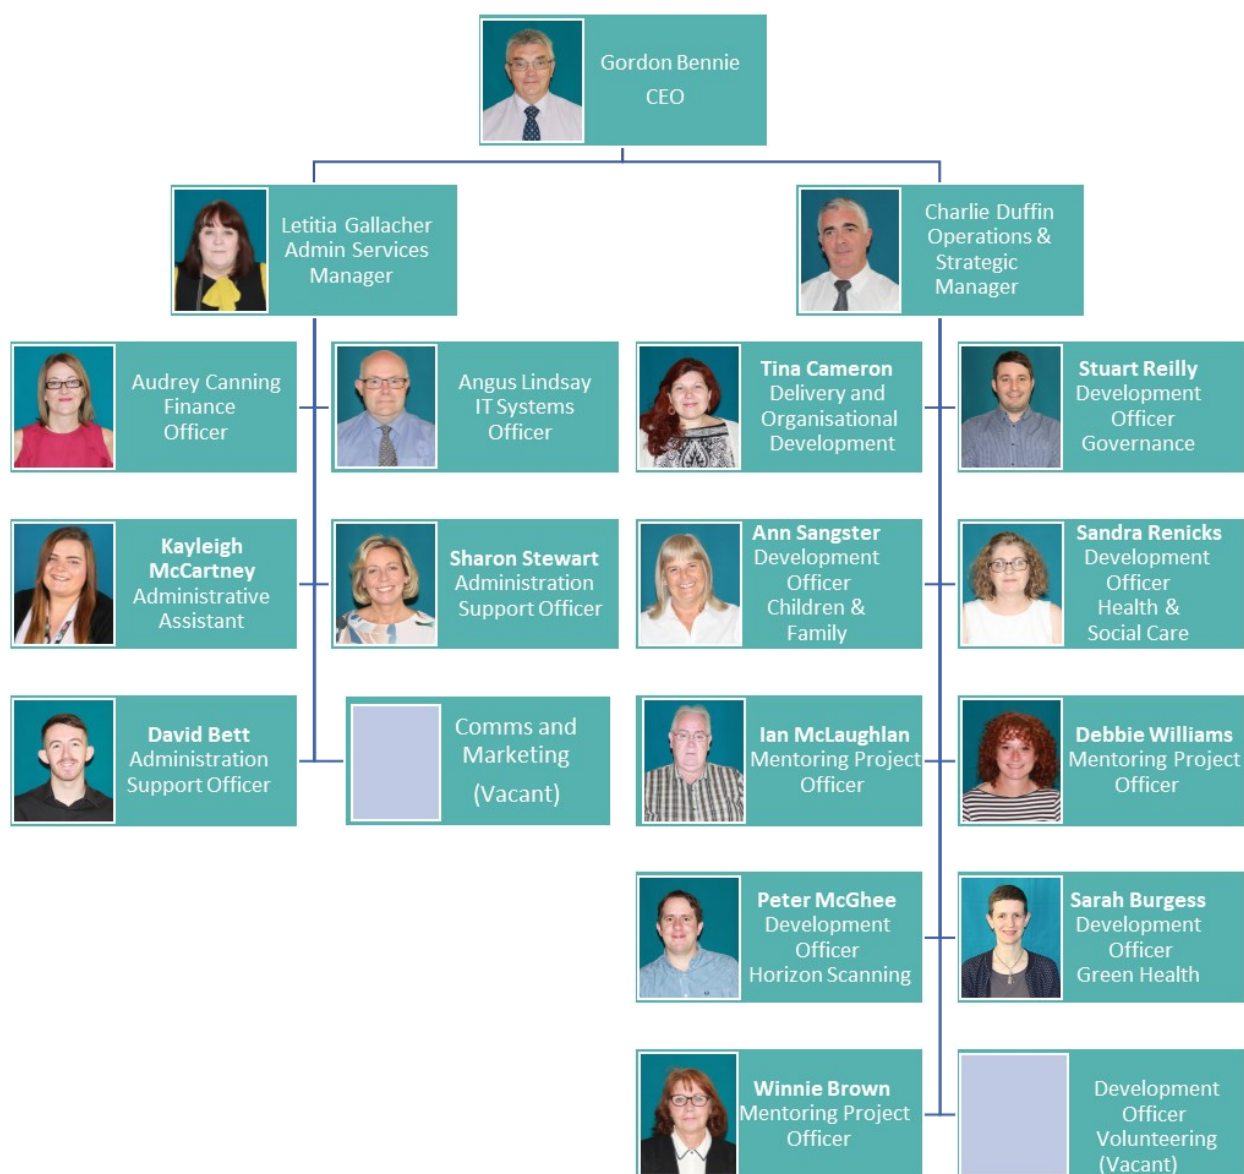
Gordon Bennie
CEO

Letitia Gallacher
Admin Services
Manager

Charlie Duffin
Operations &
Strategic
Manager

Audrey Canning
Finance
Officer

Angus Lindsay
IT Systems
Officer

Kayleigh
McCartney
Administrative
Assistant

Sharon Stewart
Administration
Support Officer

David Bett
Administration
Support Officer

Comms and
Marketing
(Vacant)

Tina Cameron
Delivery and
Organisational
Development

Stuart Reilly
Development
Officer
Governance

Ann Sangster
Development
Officer
Children &
Family

Sandra Renicks
Development
Officer
Health &
Social Care

Ian McLaughlan
Mentoring Project
Officer

Debbie Williams
Mentoring Project
Officer

Peter McGhee
Development
Officer
Horizon Scanning

Sarah Burgess
Development
Officer
Green Health

Winnie Brown
Mentoring Project
Officer

Development
Officer
Volunteering
(Vacant)